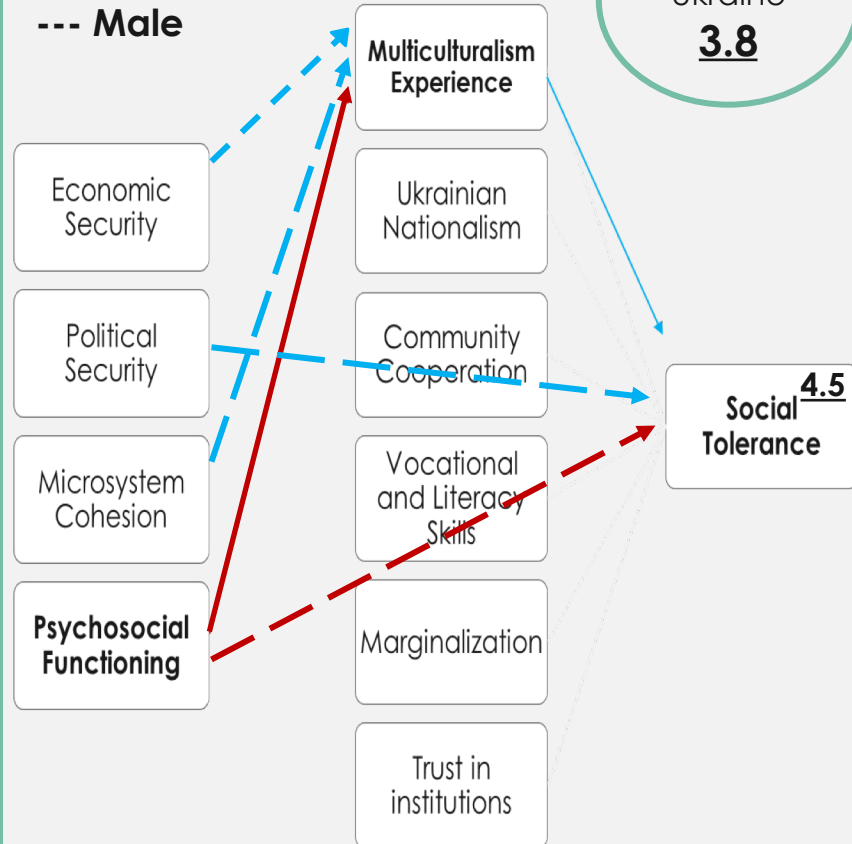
--- Male

Ukraine
3.8

Multiculturalism Experience

Economic Security

Ukrainian Nationalism

Political Security

Community Cooperation

Social Tolerance
4.5

Microsystem Cohesion

Vocational and Literacy Skills

Psychosocial Functioning

Marginalization

Trust in institutions